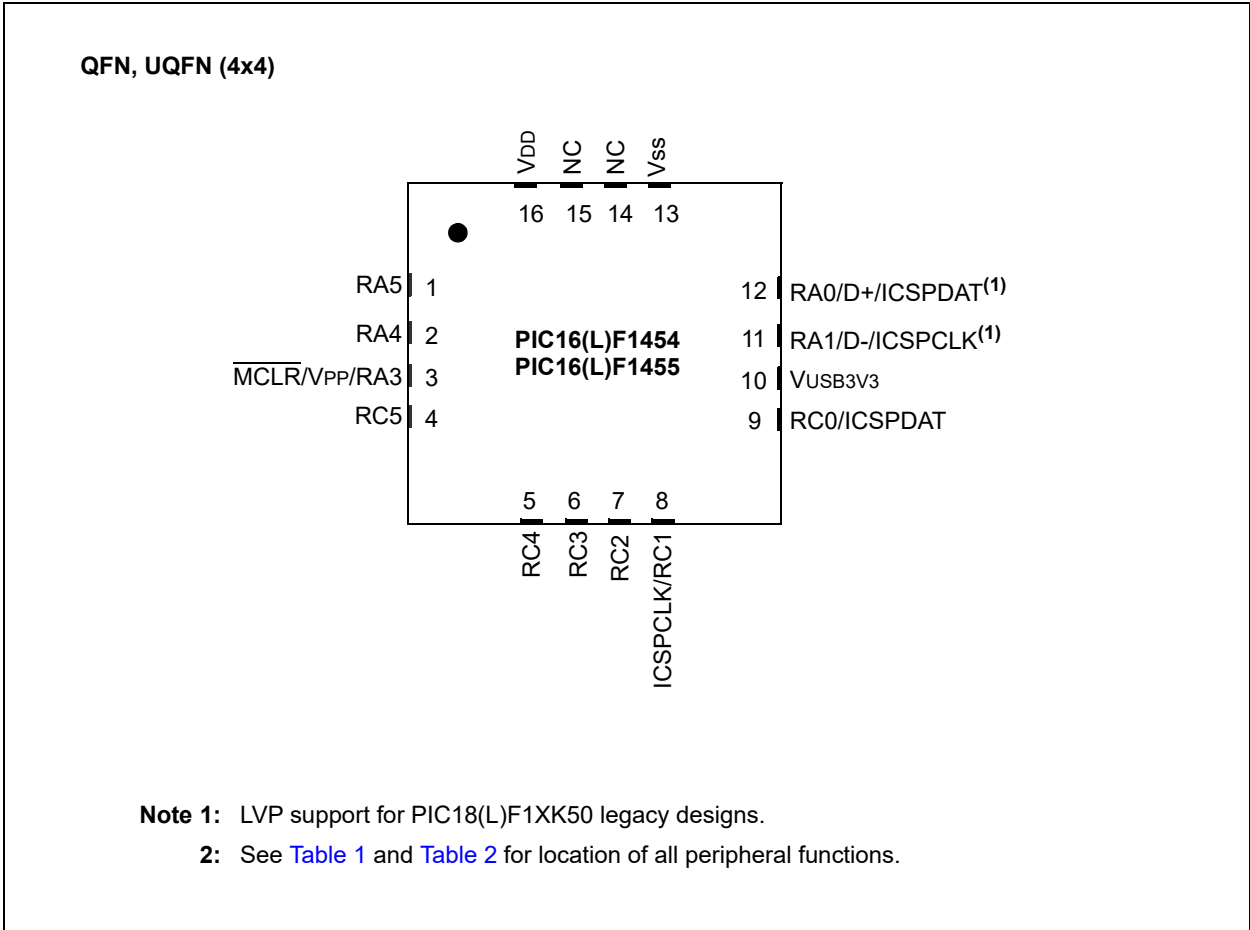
QFN, UQFN (4x4)

VDD NC NC VSS

16 15 14 13

RA5 1
RA4 2
$\overline{MCLR}$/VPP/RA3 3
RC5 4

PIC16(L)F1454
PIC16(L)F1455

12 RA0/D+/ICSPDAT$^{(1)}$
11 RA1/D-/ICSPCLK$^{(1)}$
10 VUSB3V3
9 RC0/ICSPDAT

5 6 7 8

RC4 RC3 RC2 ICSPCLK/RC1

Note 1: LVP support for PIC18(L)F1XK50 legacy designs.

2: See Table 1 and Table 2 for location of all peripheral functions.